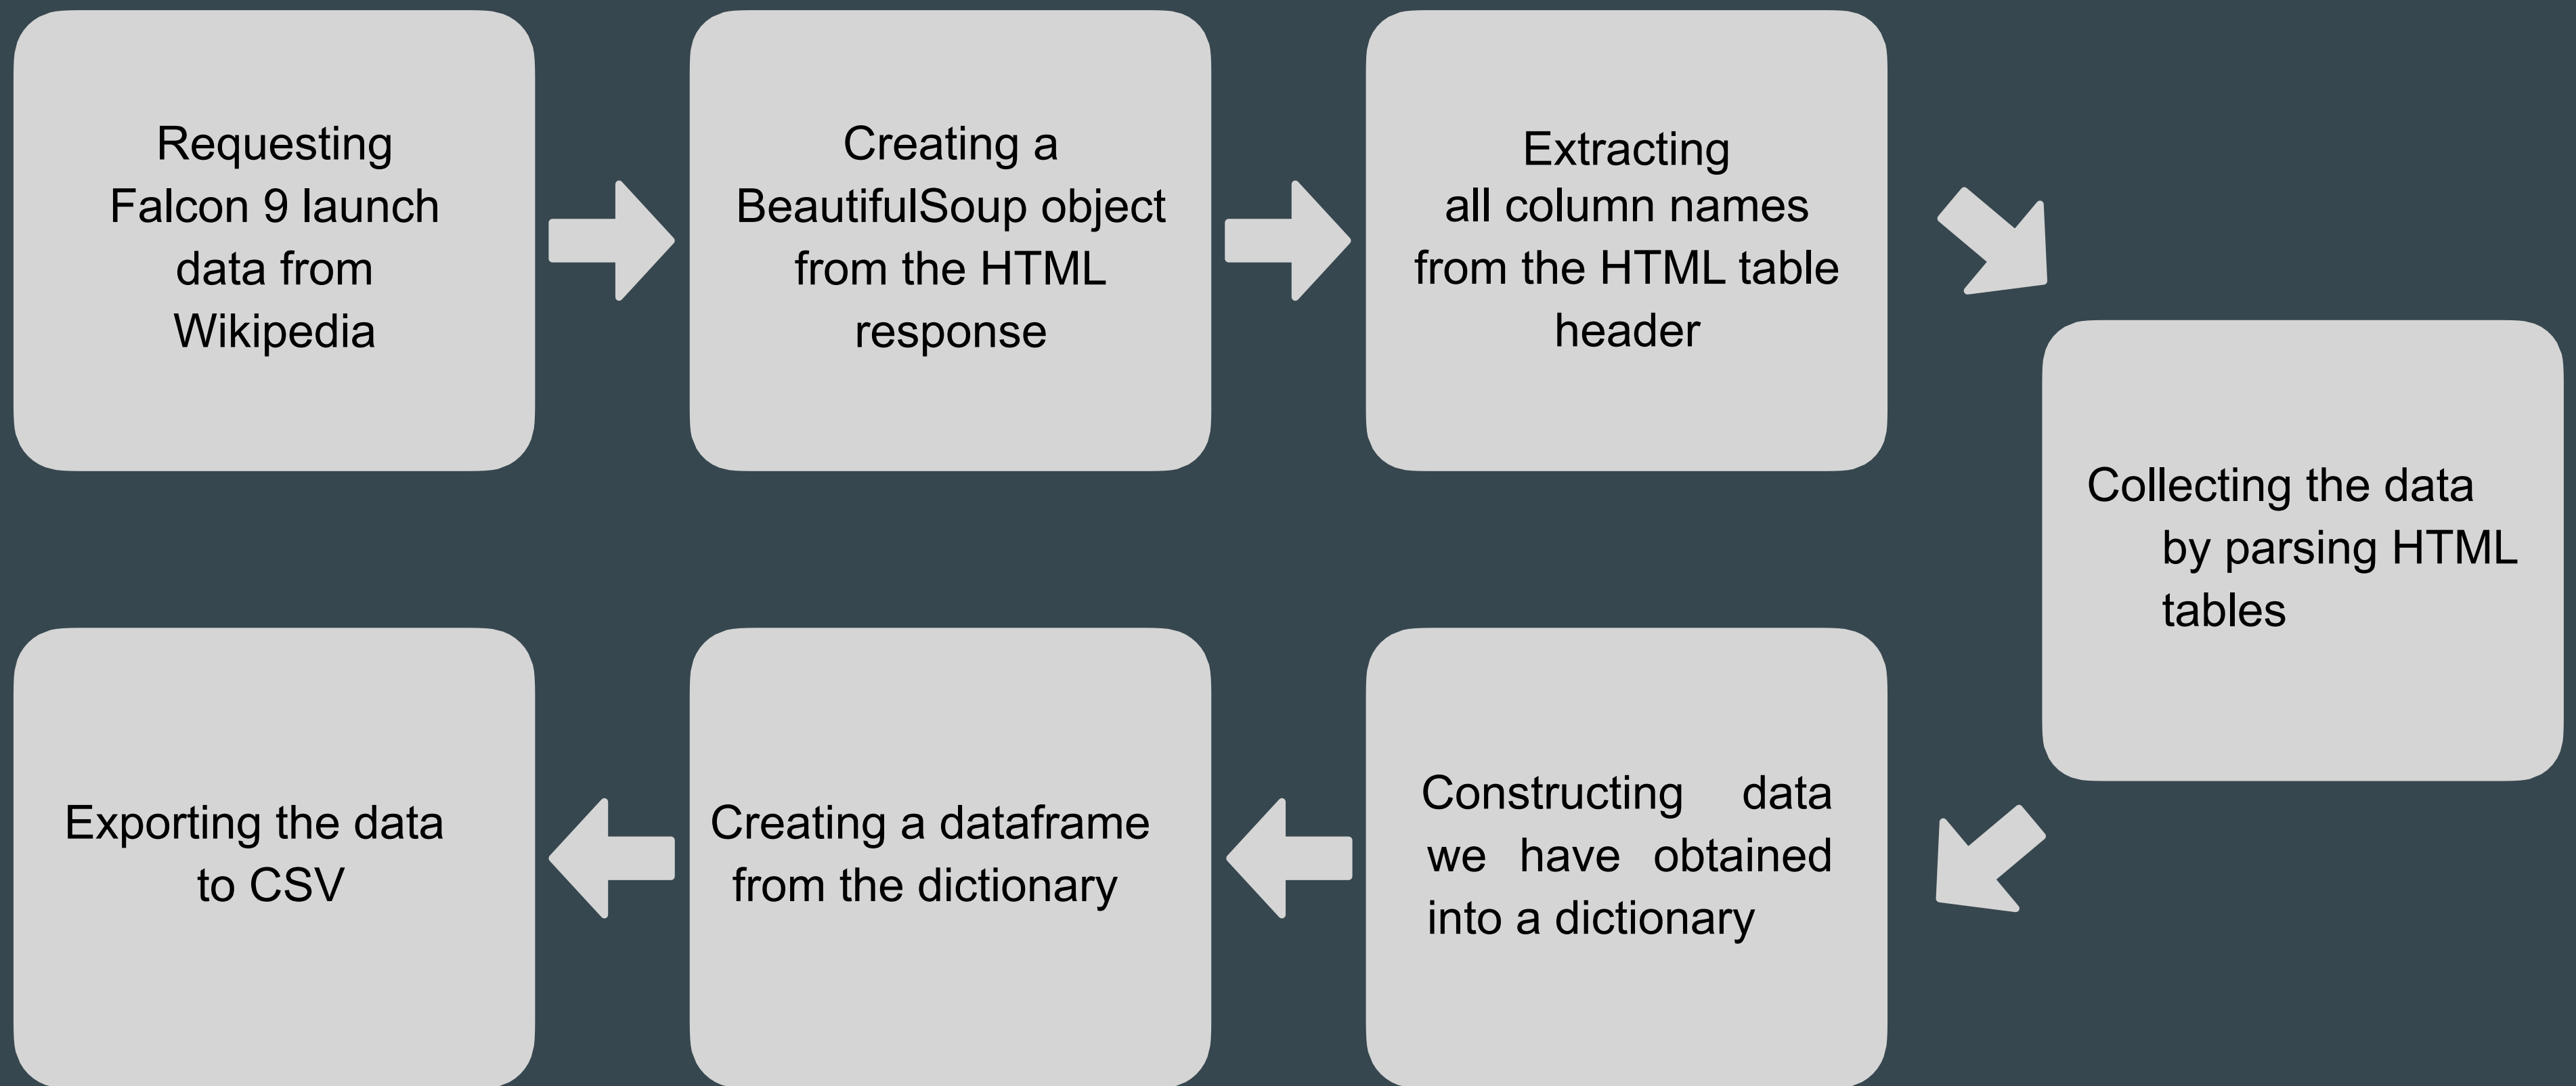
Requesting Falcon 9 launch data from Wikipedia

Creating a BeautifulSoup object from the HTML response

Extracting all column names from the HTML table header

Collecting the data by parsing HTML tables

Constructing data we have obtained into a dictionary

Creating a dataframe from the dictionary

Exporting the data to CSV